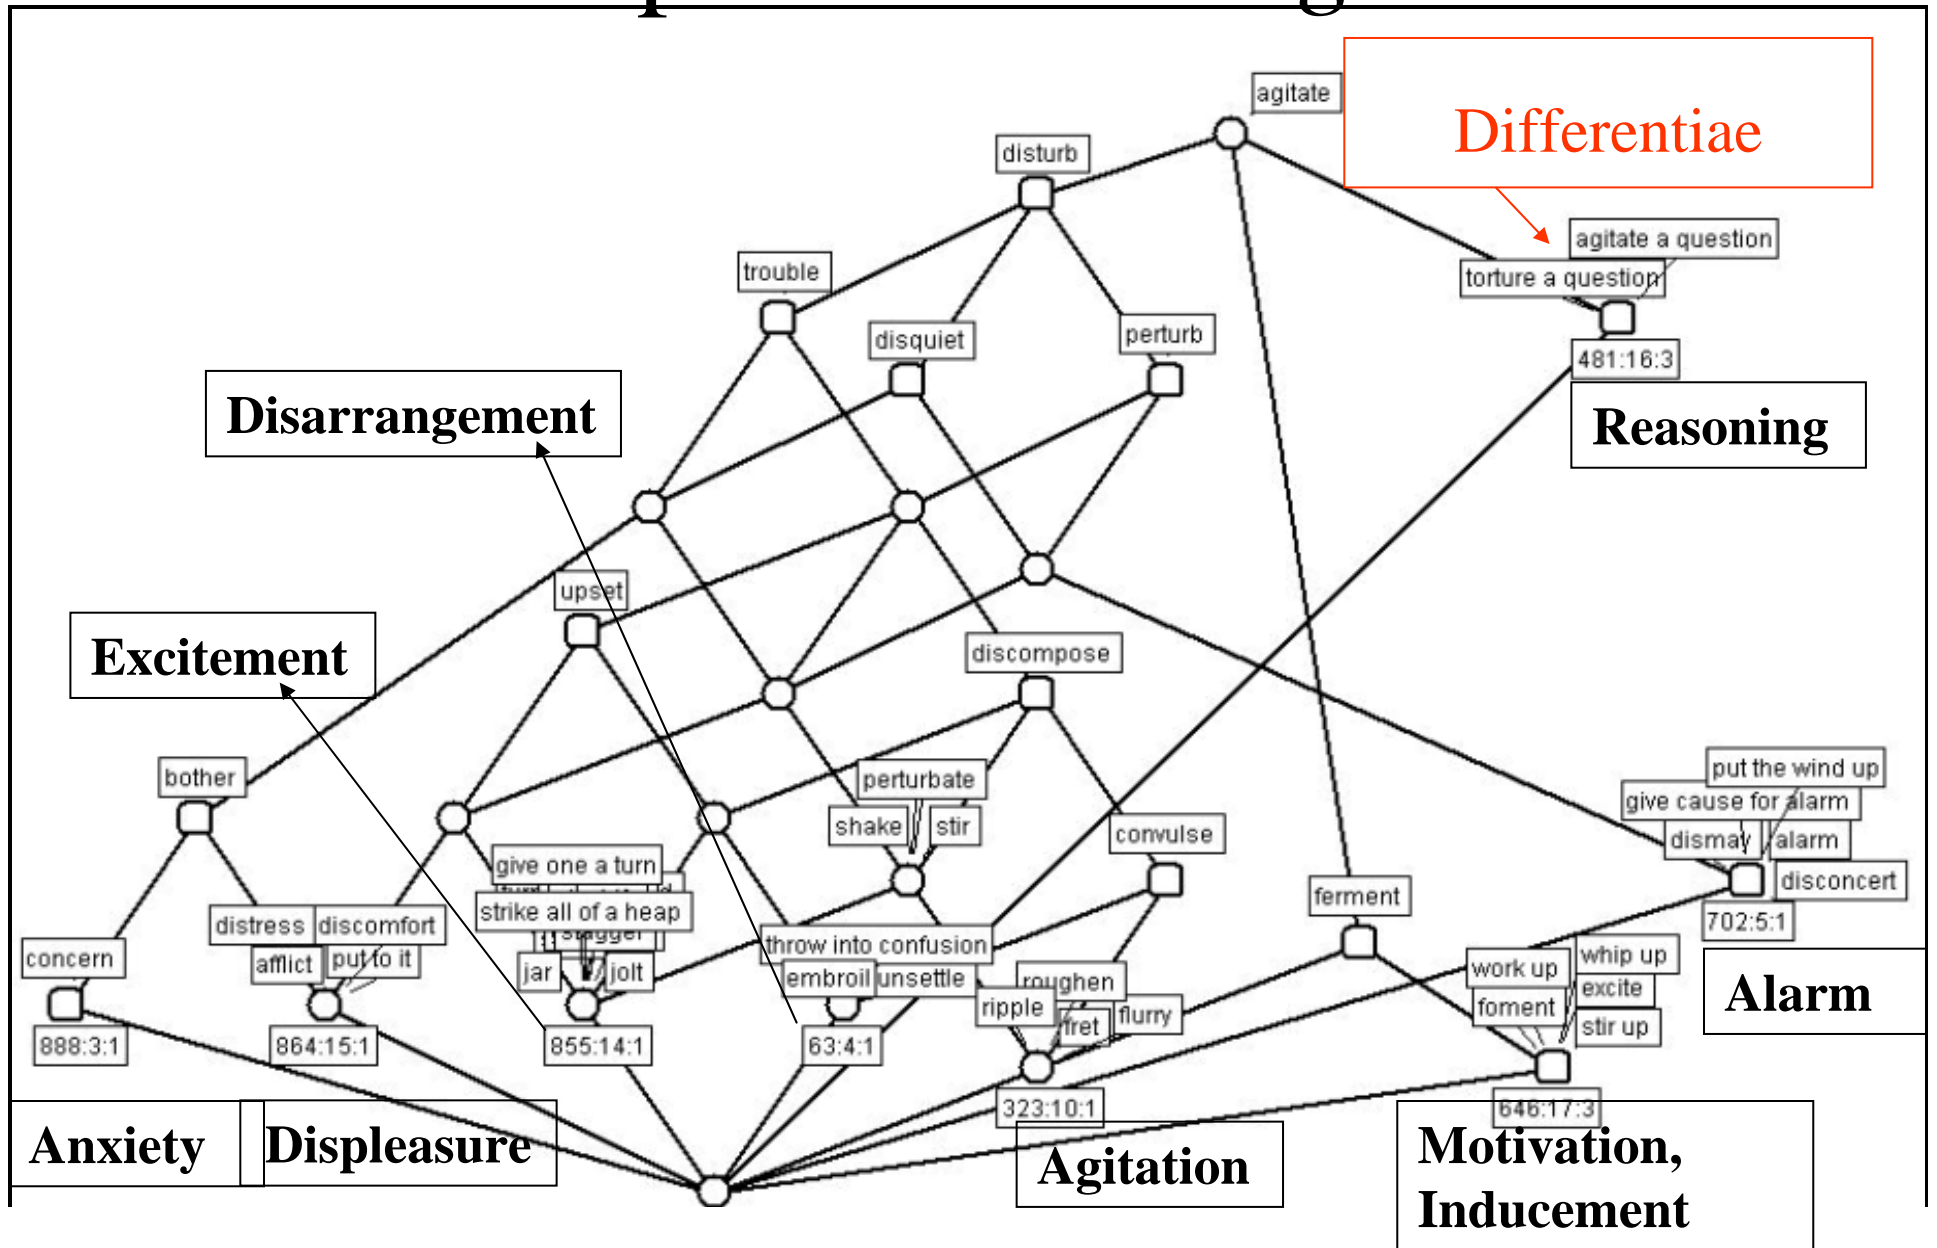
agitate

Differentiae

disturb

agitate a question

torture a question

trouble

disquiet

perturb

481:16:3

Reasoning

Disarrangement

upset

Excitement

discompose

bother

perturbate

shake

stir

convulse

put the wind up

give cause for alarm

dismay

alarm

disconcert

702:5:1

give one a turn

strike all of a heap

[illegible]

stagger

distress

discomfort

afflict

put to it

concern

jar

jolt

throw into confusion

embroil

unsettle

roughen

ripple

fret

flurry

ferment

work up

whip up

excite

foment

stir up

Alarm

888:3:1

864:15:1

855:14:1

63:4:1

323:10:1

646:17:3

Anxiety

Displeasure

Agitation

Motivation, Inducement